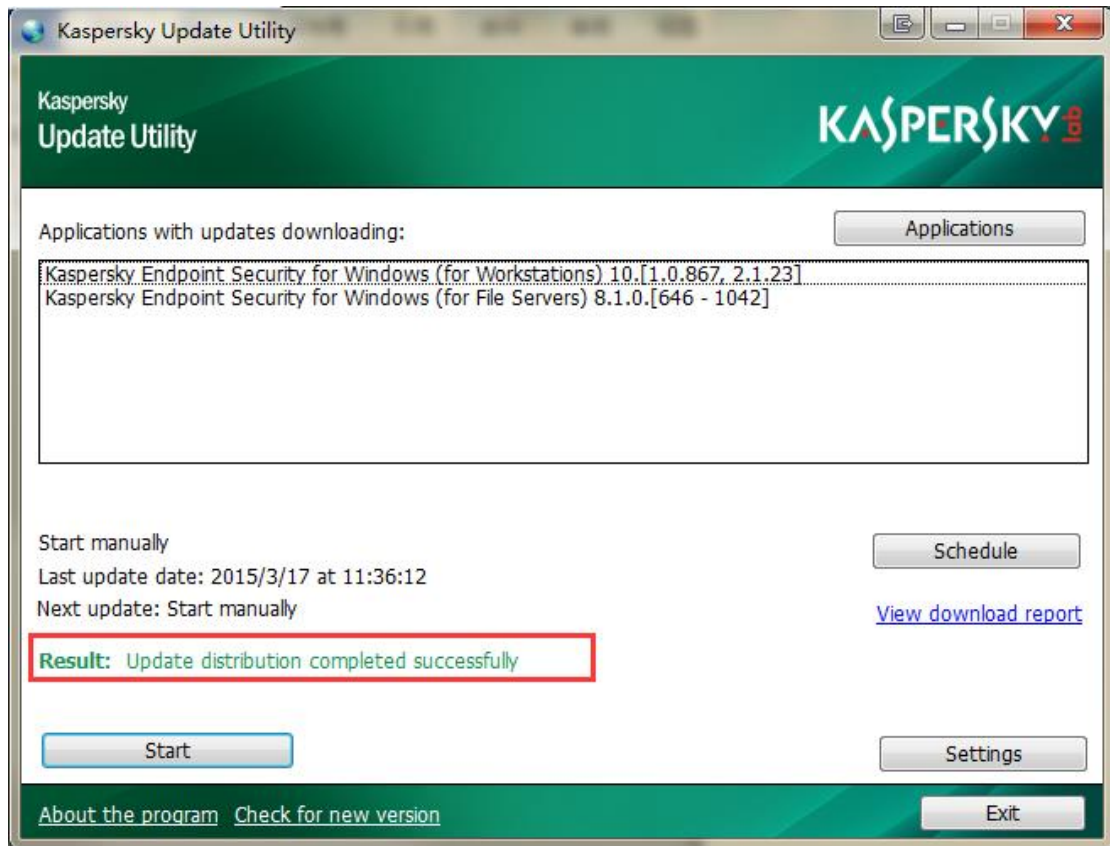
Kaspersky Update Utility

Kaspersky
Update Utility

KASPERSKY lab

Applications with updates downloading:

Applications

Kaspersky Endpoint Security for Windows (for Workstations) 10.[1.0.867, 2.1.23]
Kaspersky Endpoint Security for Windows (for File Servers) 8.1.0.[646 - 1042]

Start manually
Last update date: 2015/3/17 at 11:36:12
Next update: Start manually

Schedule

View download report

Result: Update distribution completed successfully

Start

Settings

About the program Check for new version

Exit